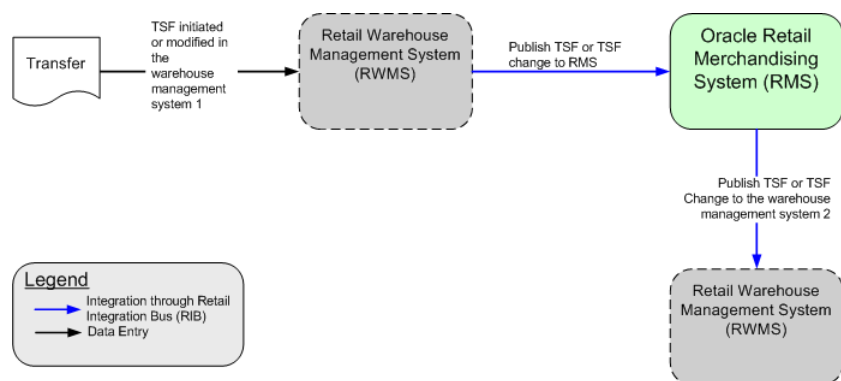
Transfer

TSF initiated or modified in the warehouse management system 1

Retail Warehouse Management System (RWMS)

Publish TSF or TSF change to RMS

Oracle Retail Merchandising System (RMS)

Publish TSF or TSF Change to the warehouse management system 2

Retail Warehouse Management System (RWMS)

Legend
Integration through Retail Integration Bus (RIB)
Data Entry